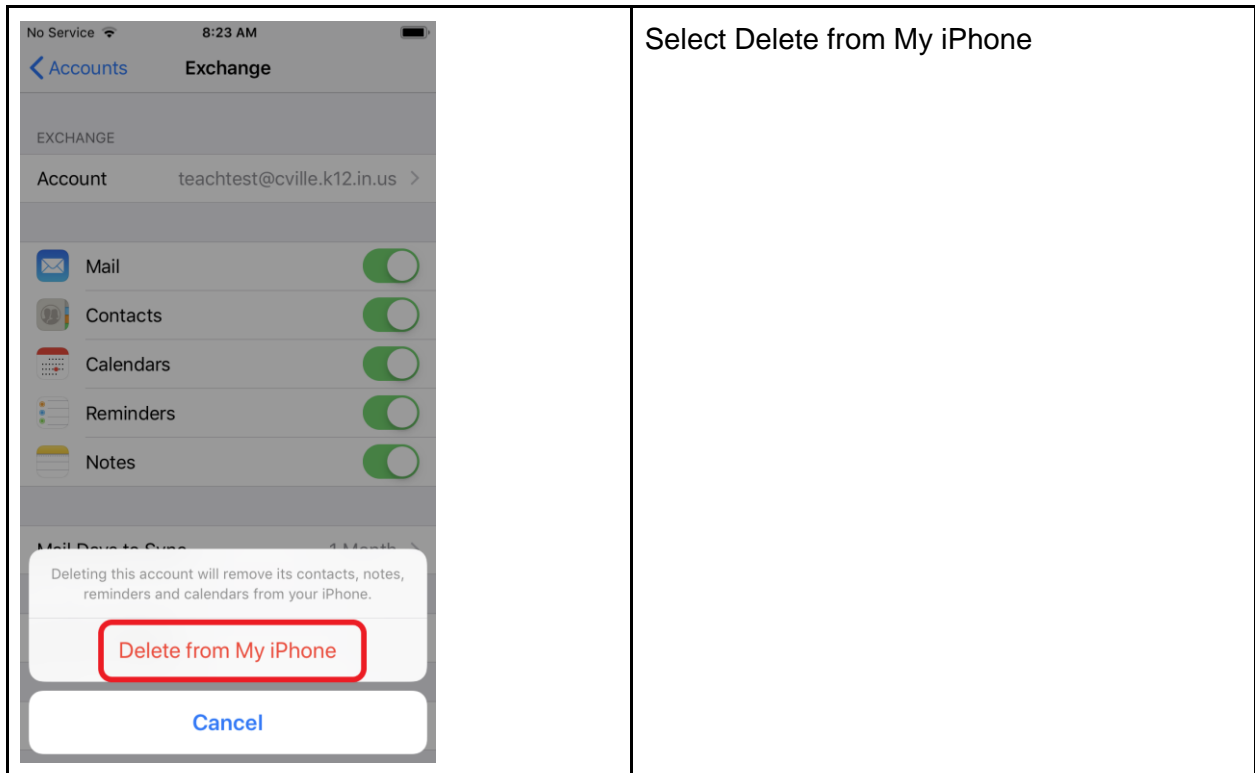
| No Service 8:23 AM<br>Accounts Exchange<br>EXCHANGE<br>Account teachtest@cville.k12.in.us<br>Mail<br>Contacts<br>Calendars<br>Reminders<br>Notes<br>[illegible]<br>Deleting this account will remove its contacts, notes, reminders and calendars from your iPhone.<br>Delete from My iPhone<br>Cancel | Select Delete from My iPhone |
|---|---|